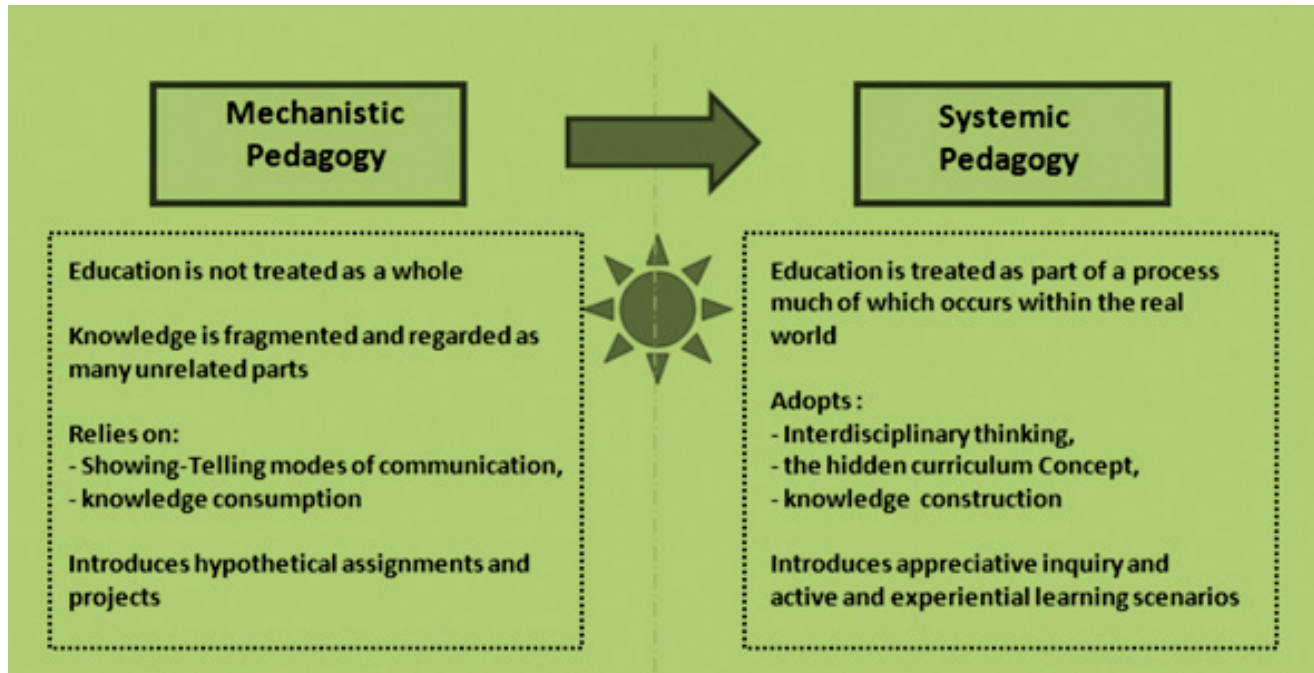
Mechanistic Pedagogy

Education is not treated as a whole

Knowledge is fragmented and regarded as many unrelated parts

Relies on:
- Showing-Telling modes of communication,
- knowledge consumption

Introduces hypothetical assignments and projects

Systemic Pedagogy

Education is treated as part of a process much of which occurs within the real world

Adopts :
- Interdisciplinary thinking,
- the hidden curriculum Concept,
- knowledge construction

Introduces appreciative inquiry and active and experiential learning scenarios